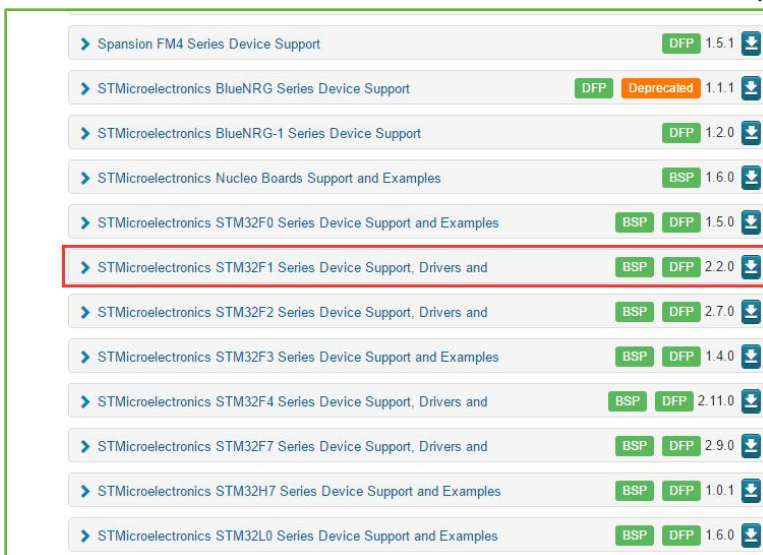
Spansion FM4 Series Device Support DFP 1.5.1

STMicroelectronics BlueNRG Series Device Support DFP Deprecated 1.1.1

STMicroelectronics BlueNRG-1 Series Device Support DFP 1.2.0

STMicroelectronics Nucleo Boards Support and Examples BSP 1.6.0

STMicroelectronics STM32F0 Series Device Support and Examples BSP DFP 1.5.0

STMicroelectronics STM32F1 Series Device Support, Drivers and BSP DFP 2.2.0

STMicroelectronics STM32F2 Series Device Support, Drivers and BSP DFP 2.7.0

STMicroelectronics STM32F3 Series Device Support and Examples BSP DFP 1.4.0

STMicroelectronics STM32F4 Series Device Support, Drivers and BSP DFP 2.11.0

STMicroelectronics STM32F7 Series Device Support, Drivers and BSP DFP 2.9.0

STMicroelectronics STM32H7 Series Device Support and Examples BSP DFP 1.0.1

STMicroelectronics STM32L0 Series Device Support and Examples BSP DFP 1.6.0